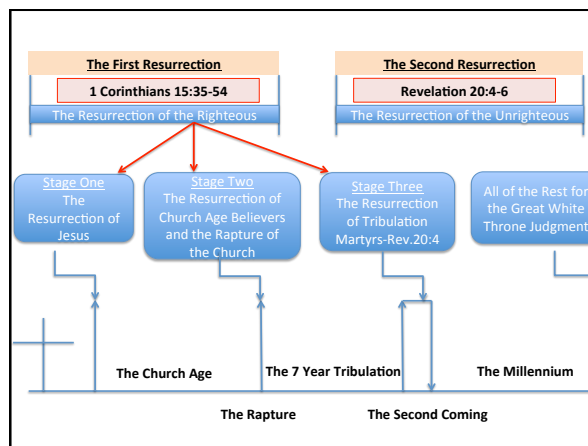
The First Resurrection

1 Corinthians 15:35-54

The Resurrection of the Righteous

The Second Resurrection

Revelation 20:4-6

The Resurrection of the Unrighteous

Stage One
The Resurrection of Jesus

Stage Two
The Resurrection of Church Age Believers and the Rapture of the Church

Stage Three
The Resurrection of Tribulation Martyrs-Rev.20:4

All of the Rest for the Great White Throne Judgment

The Church Age

The 7 Year Tribulation

The Millennium

The Rapture

The Second Coming